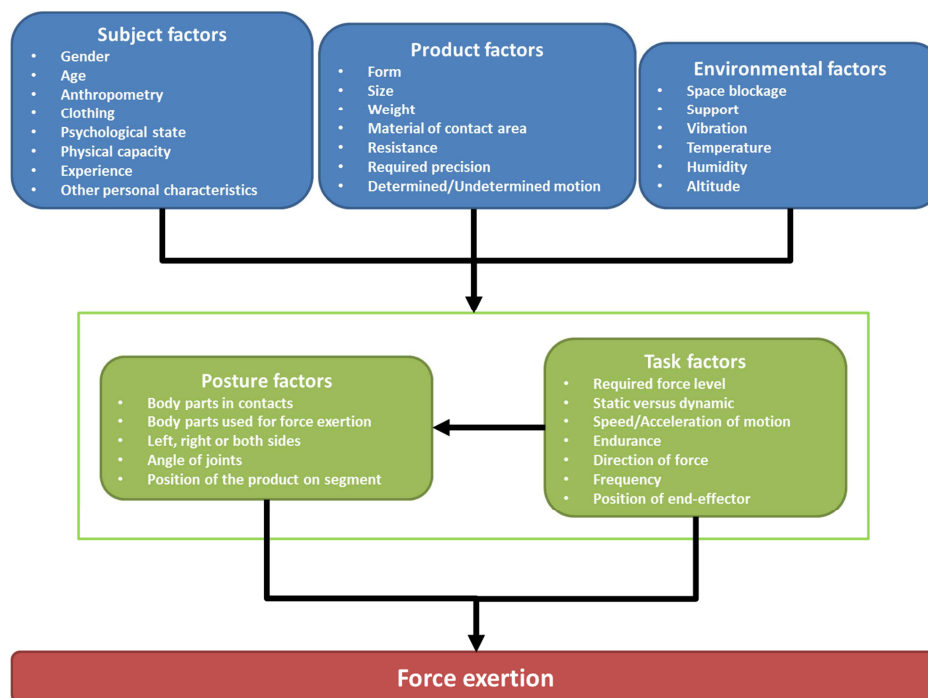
Subject factors
- Gender
- Age
- Anthropometry
- Clothing
- Psychological state
- Physical capacity
- Experience
- Other personal characteristics

Product factors
- Form
- Size
- Weight
- Material of contact area
- Resistance
- Required precision
- Determined/Undetermined motion

Environmental factors
- Space blockage
- Support
- Vibration
- Temperature
- Humidity
- Altitude

Posture factors
- Body parts in contacts
- Body parts used for force exertion
- Left, right or both sides
- Angle of joints
- Position of the product on segment

Task factors
- Required force level
- Static versus dynamic
- Speed/Acceleration of motion
- Endurance
- Direction of force
- Frequency
- Position of end-effector

Force exertion